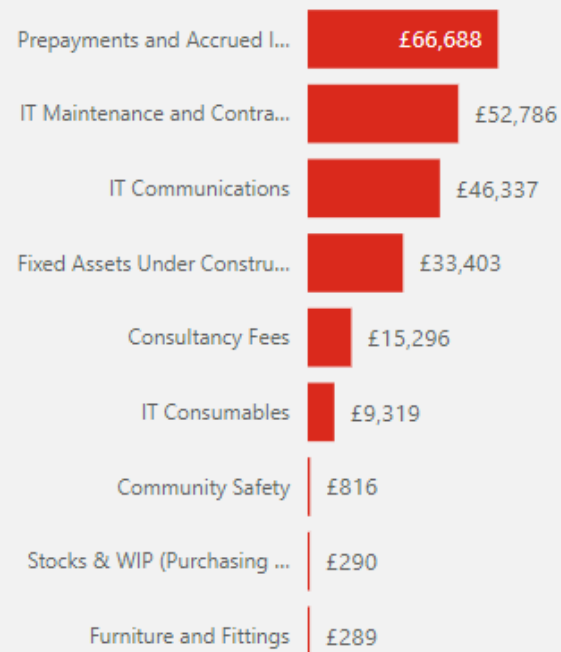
| Category | Value |
|---|---|
| Prepayments and Accrued I... | £66,688 |
| IT Maintenance and Contra... | £52,786 |
| IT Communications | £46,337 |
| Fixed Assets Under Constru... | £33,403 |
| Consultancy Fees | £15,296 |
| IT Consumables | £9,319 |
| Community Safety | £816 |
| Stocks & WIP (Purchasing ... | £290 |
| Furniture and Fittings | £289 |